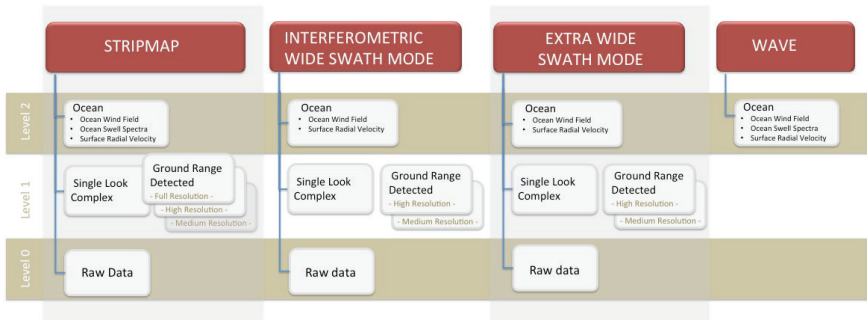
STRIPMAP

INTERFEROMETRIC WIDE SWATH MODE

EXTRA WIDE SWATH MODE

WAVE

Level 2

Ocean
• Ocean Wind Field
• Ocean Swell Spectra
• Surface Radial Velocity

Ocean
• Ocean Wind Field
• Surface Radial Velocity

Ocean
• Ocean Wind Field
• Surface Radial Velocity

Ocean
• Ocean Wind Field
• Ocean Swell Spectra
• Surface Radial Velocity

Level 1

Single Look Complex

Ground Range Detected
- Full Resolution -
- High Resolution -
- Medium Resolution -

Single Look Complex

Ground Range Detected
- High Resolution -
- Medium Resolution -

Single Look Complex

Ground Range Detected
- High Resolution -
- Medium Resolution -

Level 0

Raw Data

Raw data

Raw data